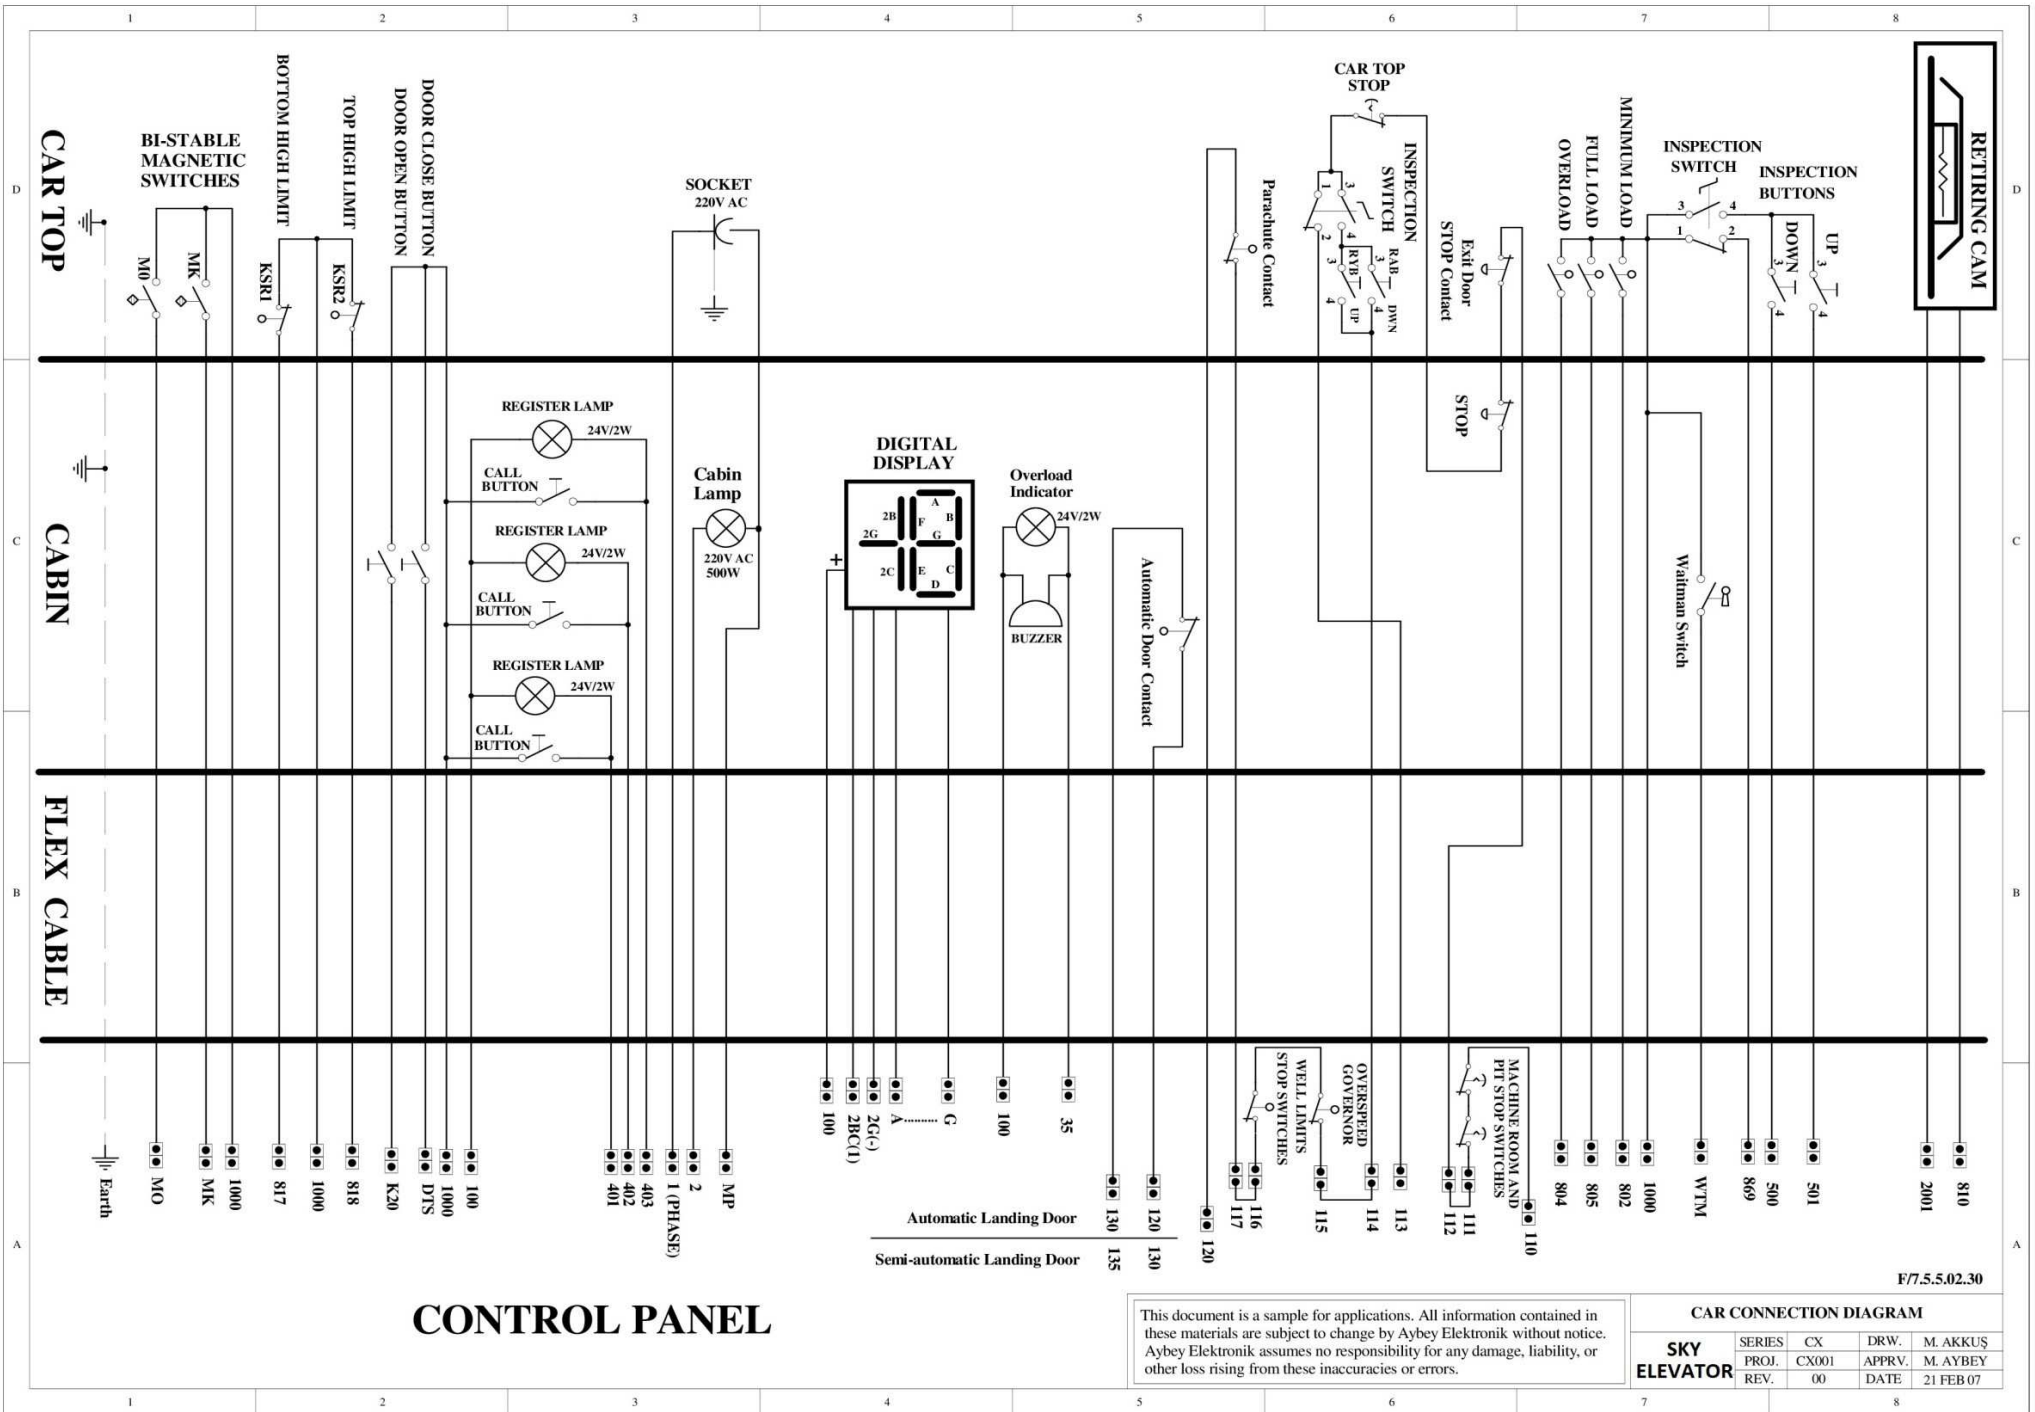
1 2 3 4 5 6 7 8

D

CAR TOP

BI-STABLE MAGNETIC SWITCHES

M0 MK

BOTTOM HIGH LIMIT

KSR1

TOP HIGH LIMIT

KSR2

DOOR CLOSE BUTTON

DOOR OPEN BUTTON

SOCKET 220V AC

Parachute Contact

CAR TOP STOP

INSPECTION SWITCH

1 3 2 4

RYB 3 4 UP

RAB 3 4 DWN

Exit Door STOP Contact

OVERLOAD

FULL LOAD

MINIMUM LOAD

INSPECTION SWITCH

3 4 1 2

INSPECTION BUTTONS

DOWN 3 4

UP 3 4

RETIRING CAM

C

CABIN

REGISTER LAMP 24V/2W

CALL BUTTON

REGISTER LAMP 24V/2W

CALL BUTTON

REGISTER LAMP 24V/2W

CALL BUTTON

Cabin Lamp

220V AC 500W

DIGITAL DISPLAY

+

2B A B F 2G G 2C E C D

Overload Indicator 24V/2W

BUZZER

Automatic Door Contact

STOP

Waitman Switch

B

FLEX CABLE

OVERSPEED GOVERNOR

WELL LIMITS STOP SWITCHES

MACHINE ROOM AND PIT STOP SWITCHES

100 2BC(1) 2G(-) A ......... G 100 35

A

Earth MO MK 1000 817 1000 818 K20 DTS 1000 100 401 402 403 1 (PHASE) 2 MP

Automatic Landing Door 130 120

Semi-automatic Landing Door 135 130

120 117 116 115 114 113 112 111 110 804 805 802 1000 WTM 869 500 501 2001 810

F/7.5.5.02.30

CONTROL PANEL

This document is a sample for applications. All information contained in these materials are subject to change by Aybey Elektronik without notice. Aybey Elektronik assumes no responsibility for any damage, liability, or other loss rising from these inaccuracies or errors.

CAR CONNECTION DIAGRAM

| SKY ELEVATOR | SERIES | CX | DRW. | M. AKKUŞ |
|---|---|---|---|---|
| | PROJ. | CX001 | APPRV. | M. AYBEY |
| | REV. | 00 | DATE | 21 FEB 07 |

1 2 3 4 5 6 7 8